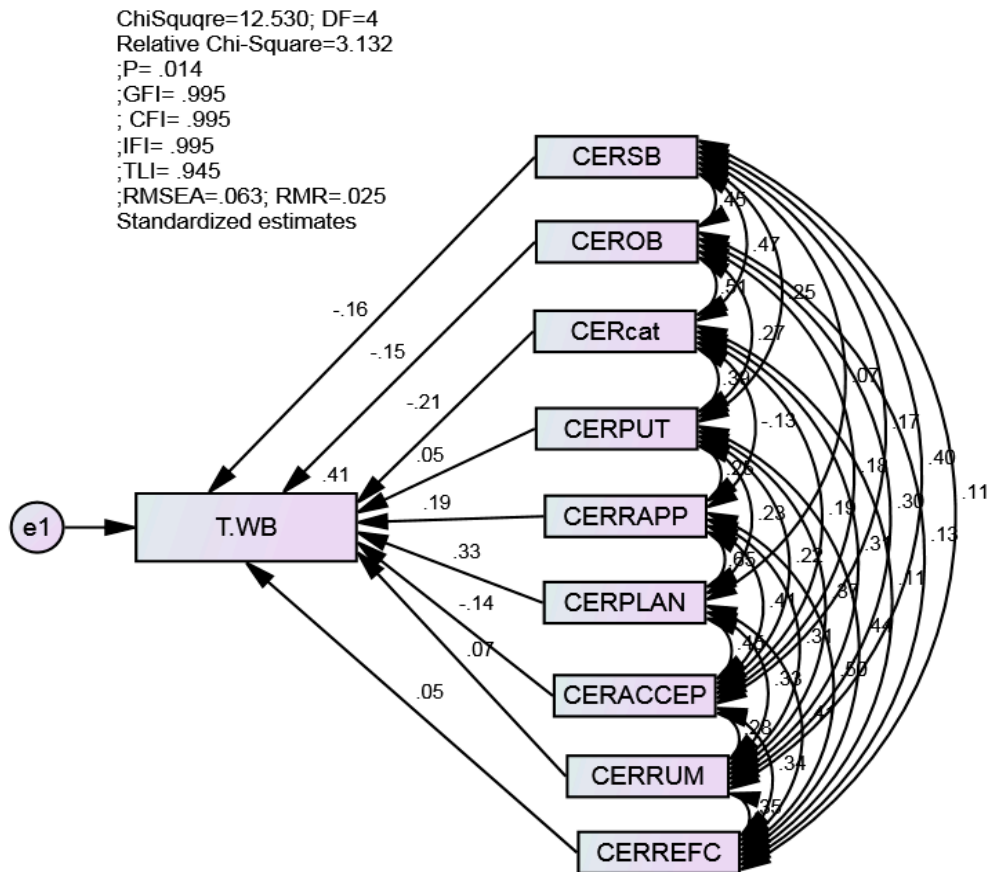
ChiSquqre=12.530; DF=4
Relative Chi-Square=3.132
;P= .014
;GFI= .995
; CFI= .995
;IFI= .995
;TLI= .945
;RMSEA=.063; RMR=.025
Standardized estimates

CERSB
CEROB
CERcat
CERPUT
CERRAPP
CERPLAN
CERACCEP
CERRUM
CERREFC
T.WB
e1

-.16
-.15
-.21
.05
.19
.33
-.14
.07
.05
.41

.45
.47
.25
.51
.27
.39
-.13
.07
.17
.40
.11
.26
.23
.18
.19
.30
.13
.65
.22
.31
.41
.87
.11
.46
.31
.44
.33
.50
.28
.41
.34
.35